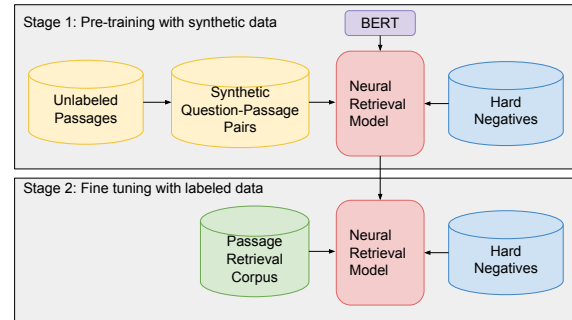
Stage 1: Pre-training with synthetic data

BERT

Unlabeled Passages

Synthetic Question-Passage Pairs

Neural Retrieval Model

Hard Negatives

Stage 2: Fine tuning with labeled data

Passage Retrieval Corpus

Neural Retrieval Model

Hard Negatives